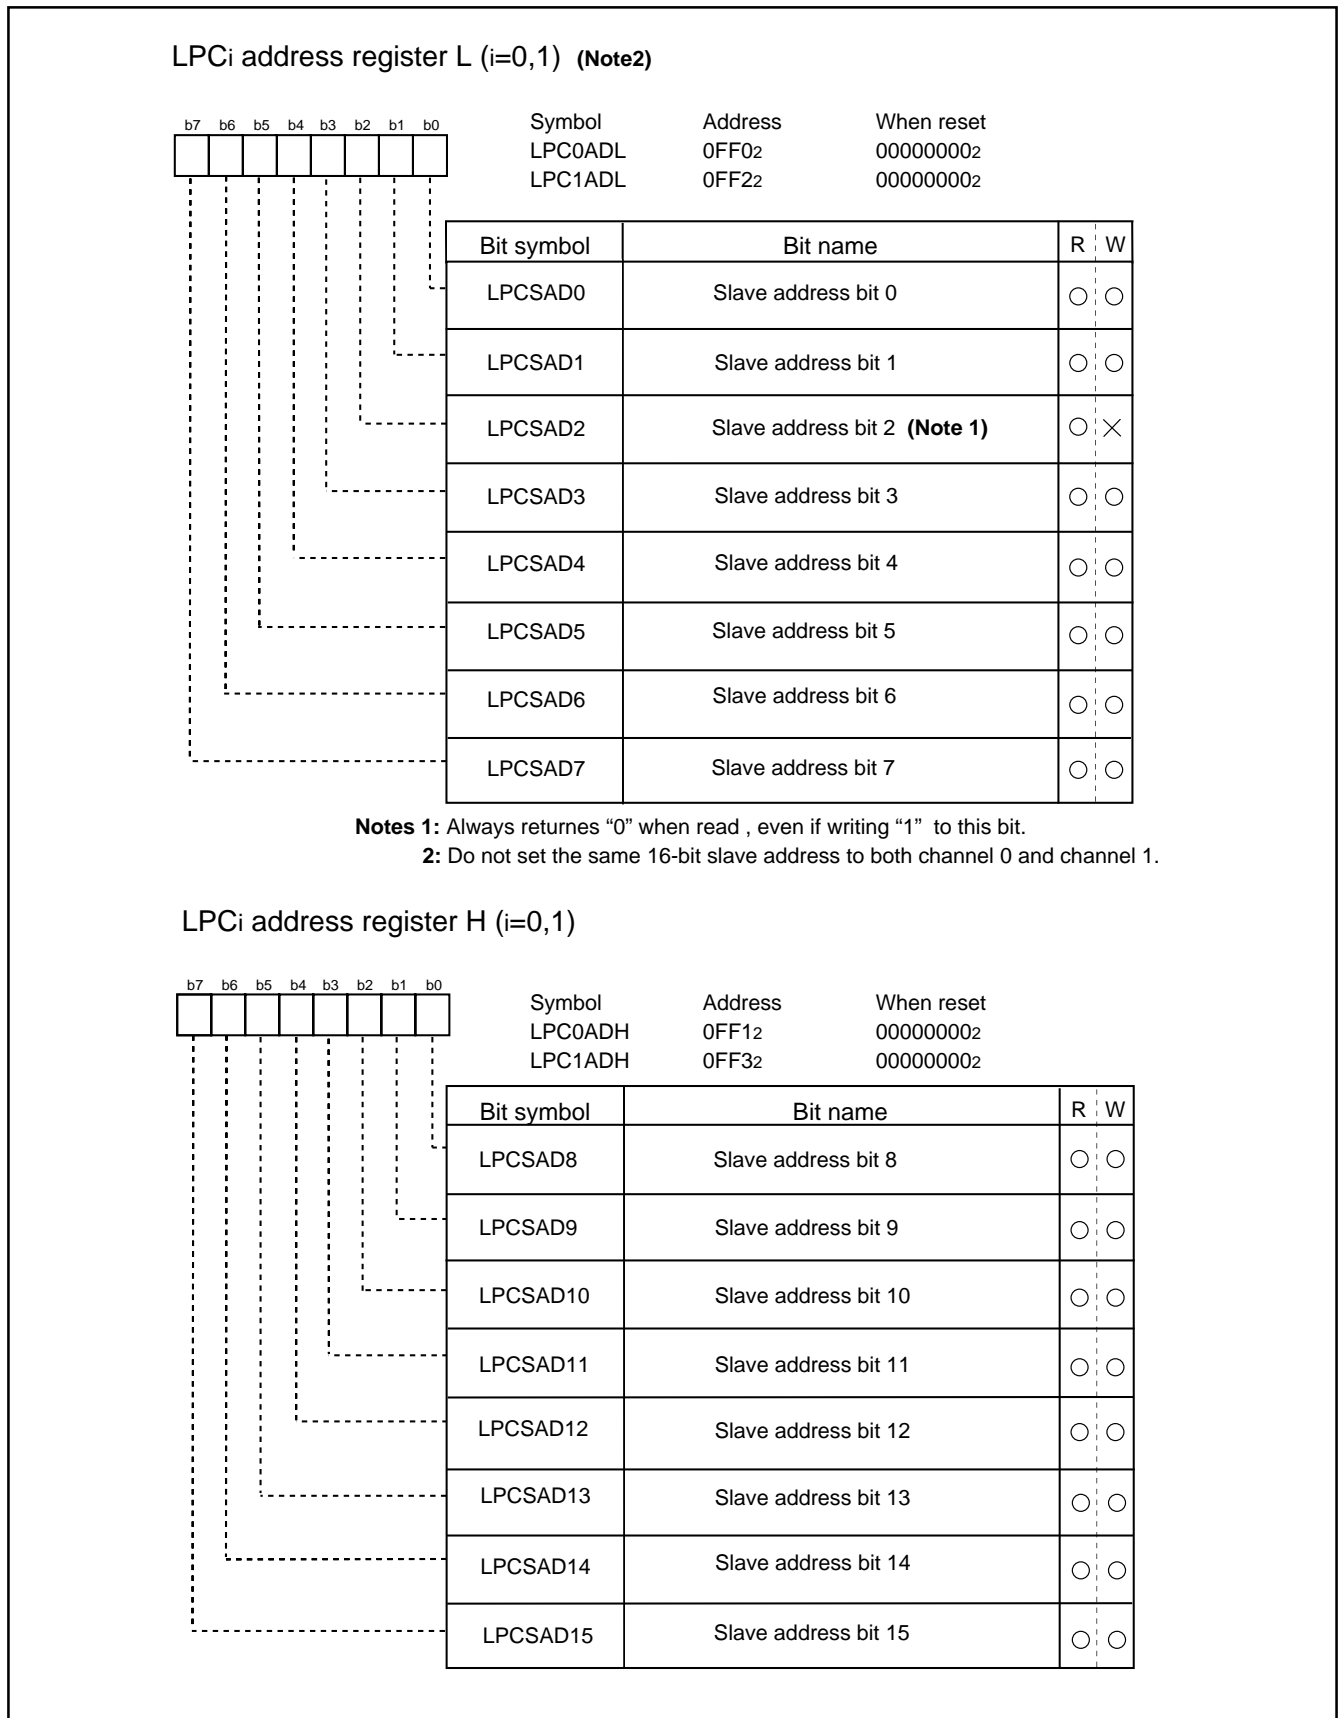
LPCi address register L (i=0,1) **(Note2)**

b7 b6 b5 b4 b3 b2 b1 b0

| Symbol | Address | When reset |
|---|---|---|
| LPC0ADL | $0FF0_2$ | $00000000_2$ |
| LPC1ADL | $0FF2_2$ | $00000000_2$ |

| Bit symbol | Bit name | R | W |
|---|---|---|---|
| LPCSAD0 | Slave address bit 0 | ○ | ○ |
| LPCSAD1 | Slave address bit 1 | ○ | ○ |
| LPCSAD2 | Slave address bit 2 **(Note 1)** | ○ | × |
| LPCSAD3 | Slave address bit 3 | ○ | ○ |
| LPCSAD4 | Slave address bit 4 | ○ | ○ |
| LPCSAD5 | Slave address bit 5 | ○ | ○ |
| LPCSAD6 | Slave address bit 6 | ○ | ○ |
| LPCSAD7 | Slave address bit 7 | ○ | ○ |

**Notes 1:** Always returnes “0” when read , even if writing “1” to this bit.
**2:** Do not set the same 16-bit slave address to both channel 0 and channel 1.

LPCi address register H (i=0,1)

b7 b6 b5 b4 b3 b2 b1 b0

| Symbol | Address | When reset |
|---|---|---|
| LPC0ADH | $0FF1_2$ | $00000000_2$ |
| LPC1ADH | $0FF3_2$ | $00000000_2$ |

| Bit symbol | Bit name | R | W |
|---|---|---|---|
| LPCSAD8 | Slave address bit 8 | ○ | ○ |
| LPCSAD9 | Slave address bit 9 | ○ | ○ |
| LPCSAD10 | Slave address bit 10 | ○ | ○ |
| LPCSAD11 | Slave address bit 11 | ○ | ○ |
| LPCSAD12 | Slave address bit 12 | ○ | ○ |
| LPCSAD13 | Slave address bit 13 | ○ | ○ |
| LPCSAD14 | Slave address bit 14 | ○ | ○ |
| LPCSAD15 | Slave address bit 15 | ○ | ○ |